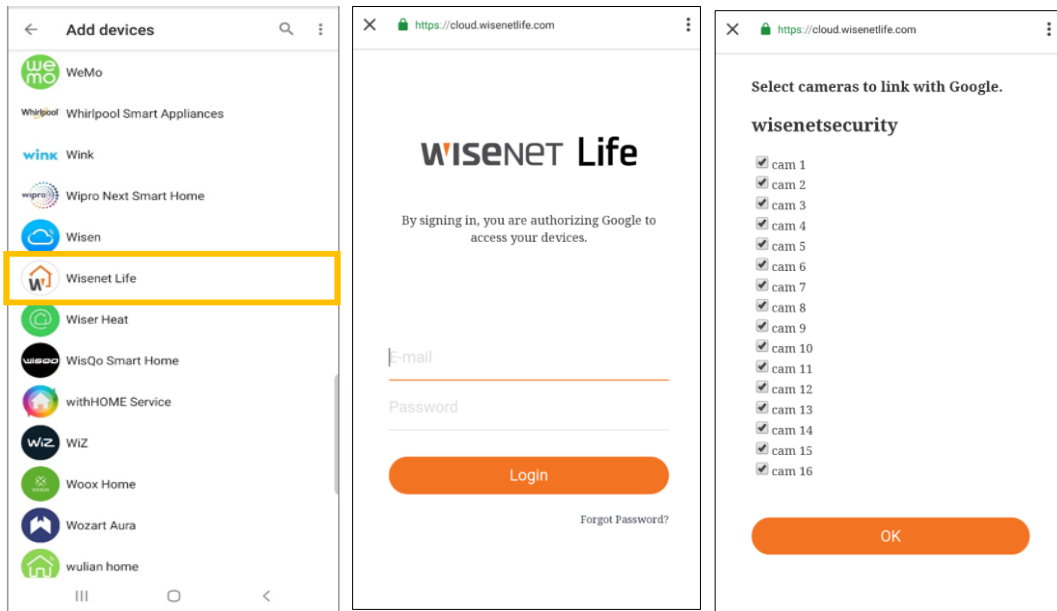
Add devices

WeMo

Whirlpool Smart Appliances

Wink

Wipro Next Smart Home

Wisen

Wisenet Life

Wiser Heat

WisQo Smart Home

withHOME Service

WiZ

Woox Home

Wozart Aura

wulian home

https://cloud.wisenetlife.com

WISENET Life

By signing in, you are authorizing Google to access your devices.

E-mail

Password

Login

Forgot Password?

https://cloud.wisenetlife.com

Select cameras to link with Google.

wisenetsecurity

cam 1
cam 2
cam 3
cam 4
cam 5
cam 6
cam 7
cam 8
cam 9
cam 10
cam 11
cam 12
cam 13
cam 14
cam 15
cam 16

OK